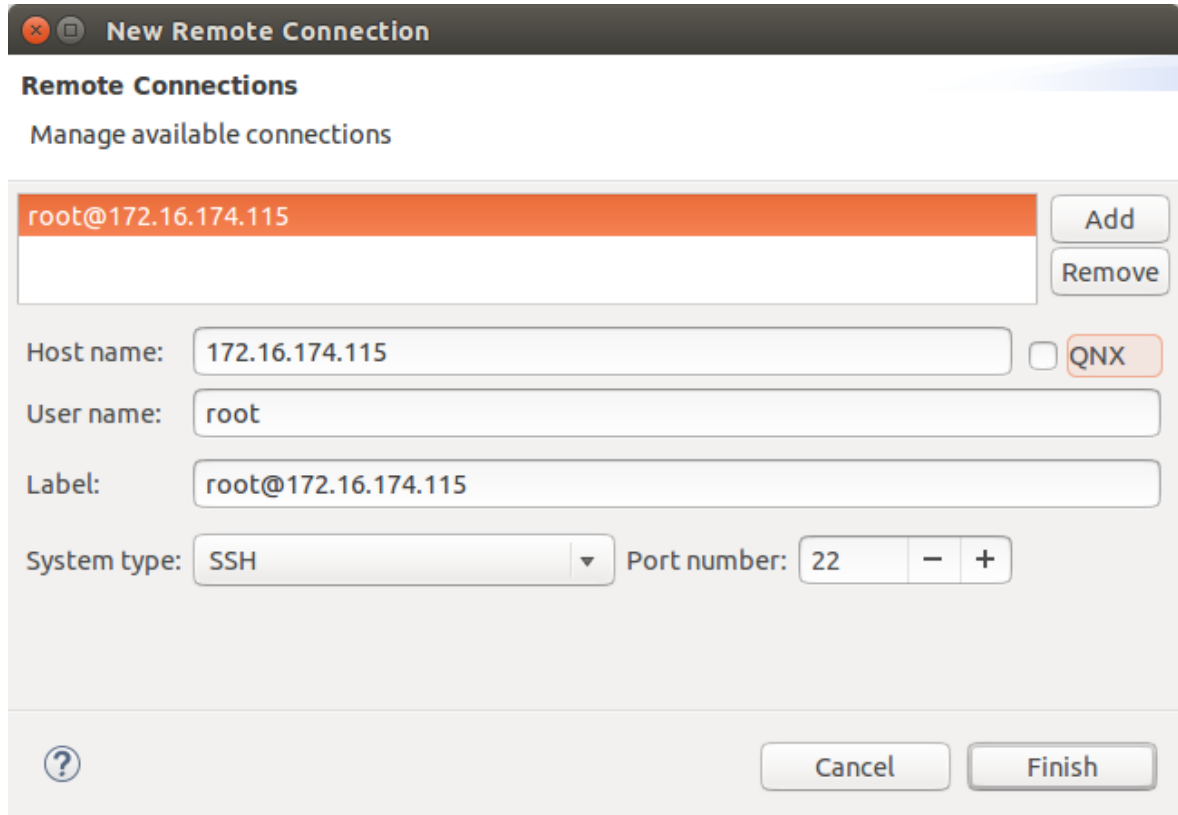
New Remote Connection

Remote Connections

Manage available connections

root@172.16.174.115

Add

Remove

Host name: 172.16.174.115

QNX

User name: root

Label: root@172.16.174.115

System type: SSH

Port number: 22 − +

?

Cancel

Finish